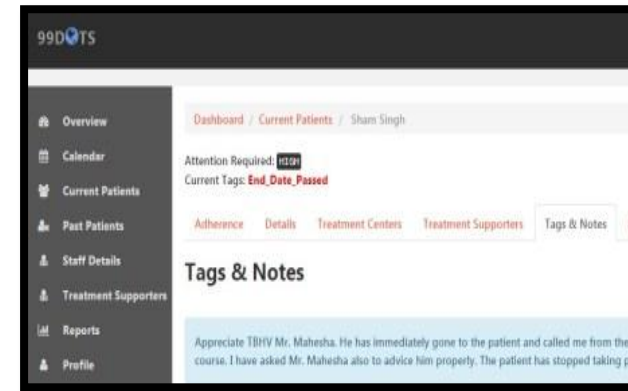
99DOTS

Overview
Calendar
Current Patients
Past Patients
Staff Details
Treatment Supporters
Reports
Profile

Dashboard / Current Patients / Sham Singh

Attention Required: HIGH
Current Tags: End_Date_Passed

Adherence Details Treatment Centers Treatment Supporters Tags & Notes

Tags & Notes

Appreciate TBHV Mr. Mahesha. He has immediately gone to the patient and called me from the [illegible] course. I have asked Mr. Mahesha also to advice him properly. The patient has stopped taking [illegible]